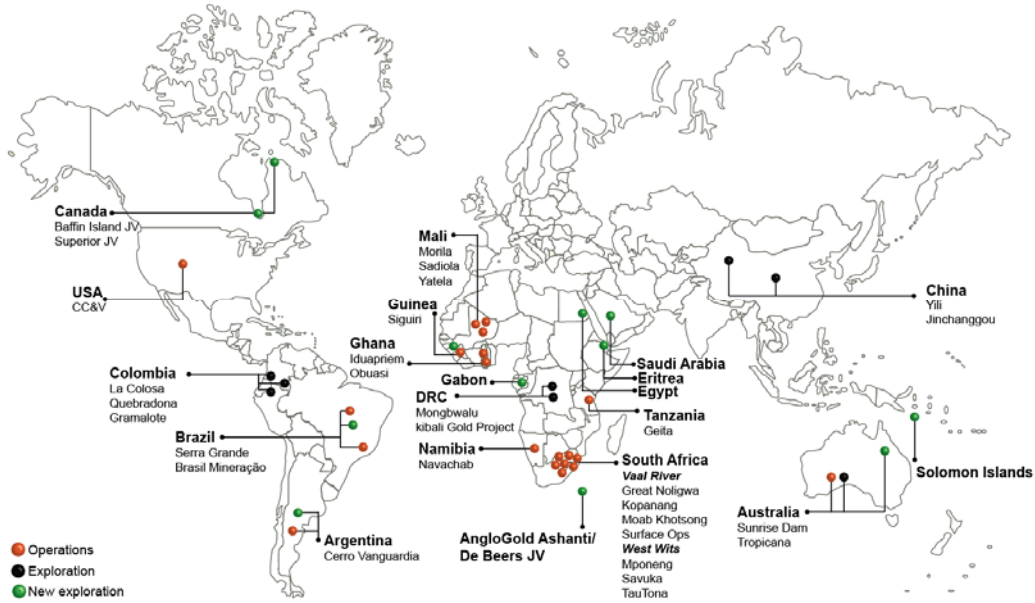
Canada
Baffin Island JV
Superior JV

USA
CC&V

Colombia
La Colosa
Quebradona
Gramalote

Brazil
Serra Grande
Brasil Mineração

Argentina
Cerro Vanguardia

Mali
Morila
Sadiola
Yatela

Guinea
Siguin

Ghana
Iduapriem
Obuasi

Gabon

DRC
Mongbwalu
kibali Gold Project

Namibia
Navachab

AngloGold Ashanti/
De Beers JV

China
Yili
Jinchanggou

Saudi Arabia
Eritrea
Egypt

Tanzania
Geita

South Africa
Vaal River
Great Noligwa
Kopanang
Moab Khotsong
Surface Ops
West Wits
Mponeng
Savuka
TauTona

Solomon Islands

Australia
Sunrise Dam
Tropicana

Operations
Exploration
New exploration